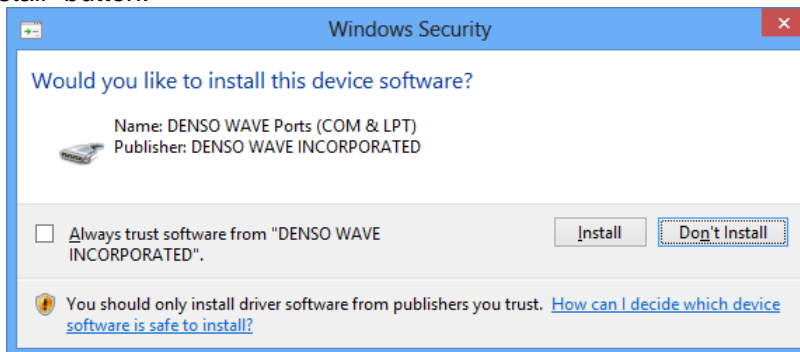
stall" button.

Windows Security

Would you like to install this device software?

Name: DENSO WAVE Ports (COM & LPT)
Publisher: DENSO WAVE INCORPORATED

Always trust software from "DENSO WAVE INCORPORATED".

Install

Don't Install

You should only install driver software from publishers you trust. How can I decide which device software is safe to install?